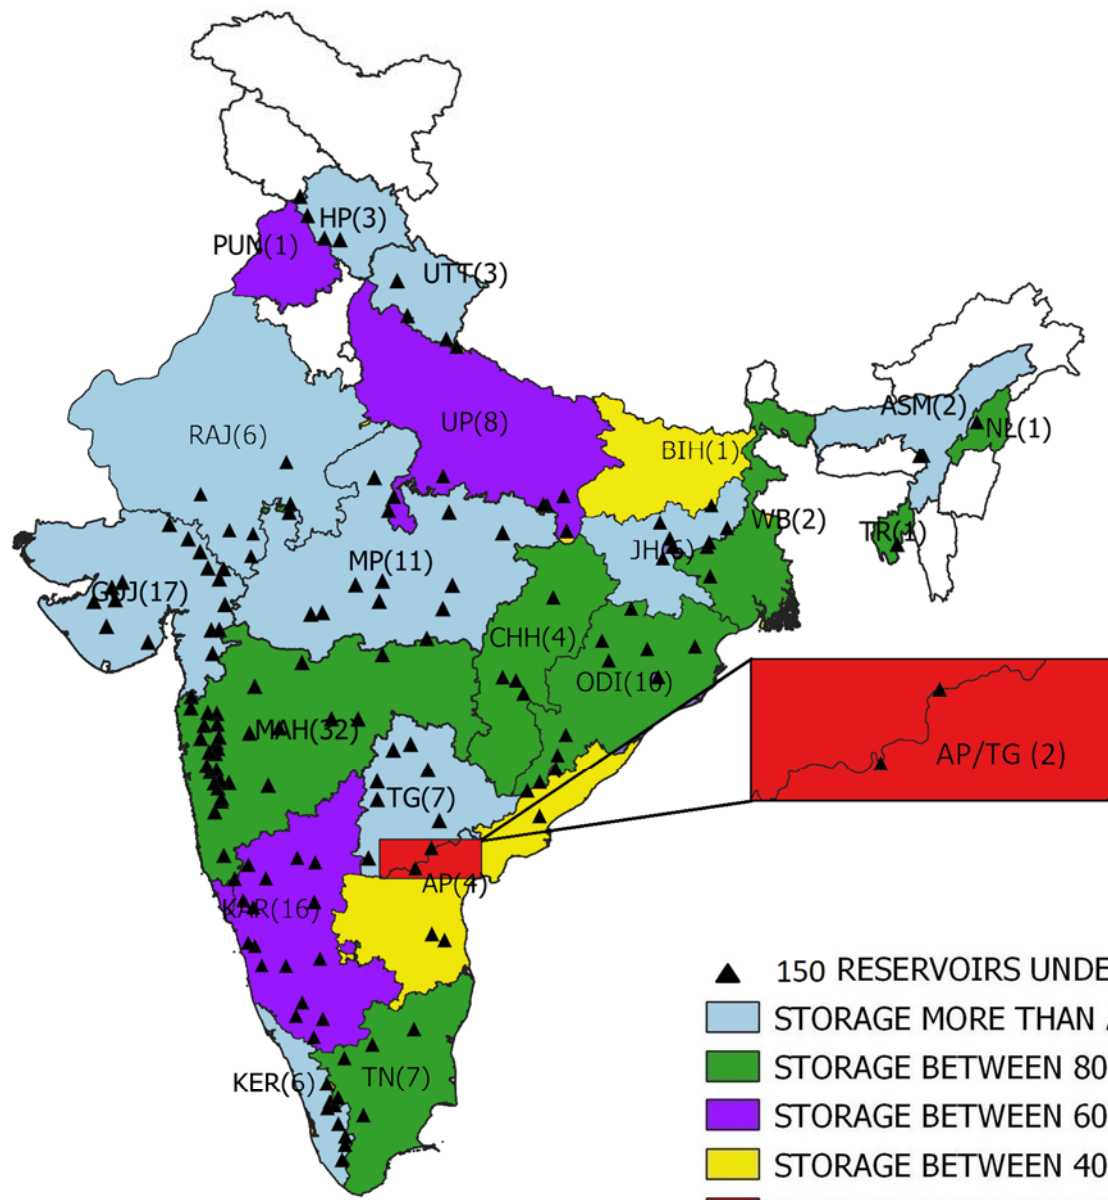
HP(3)
PUN(1)
UTT(3)
RAJ(6)
UP(8)
ASM(2)
NL(1)
BIH(1)
WB(2)
TR(1)
JH(6)
MP(11)
GUJ(17)
CHH(4)
ODI(10)
MAH(32)
AP/TG (2)
TG(7)
AP(4)
KAR(16)
KER(6)
TN(7)
150 RESERVOIRS UNDE
STORAGE MORE THAN
STORAGE BETWEEN 80
STORAGE BETWEEN 60
STORAGE BETWEEN 40